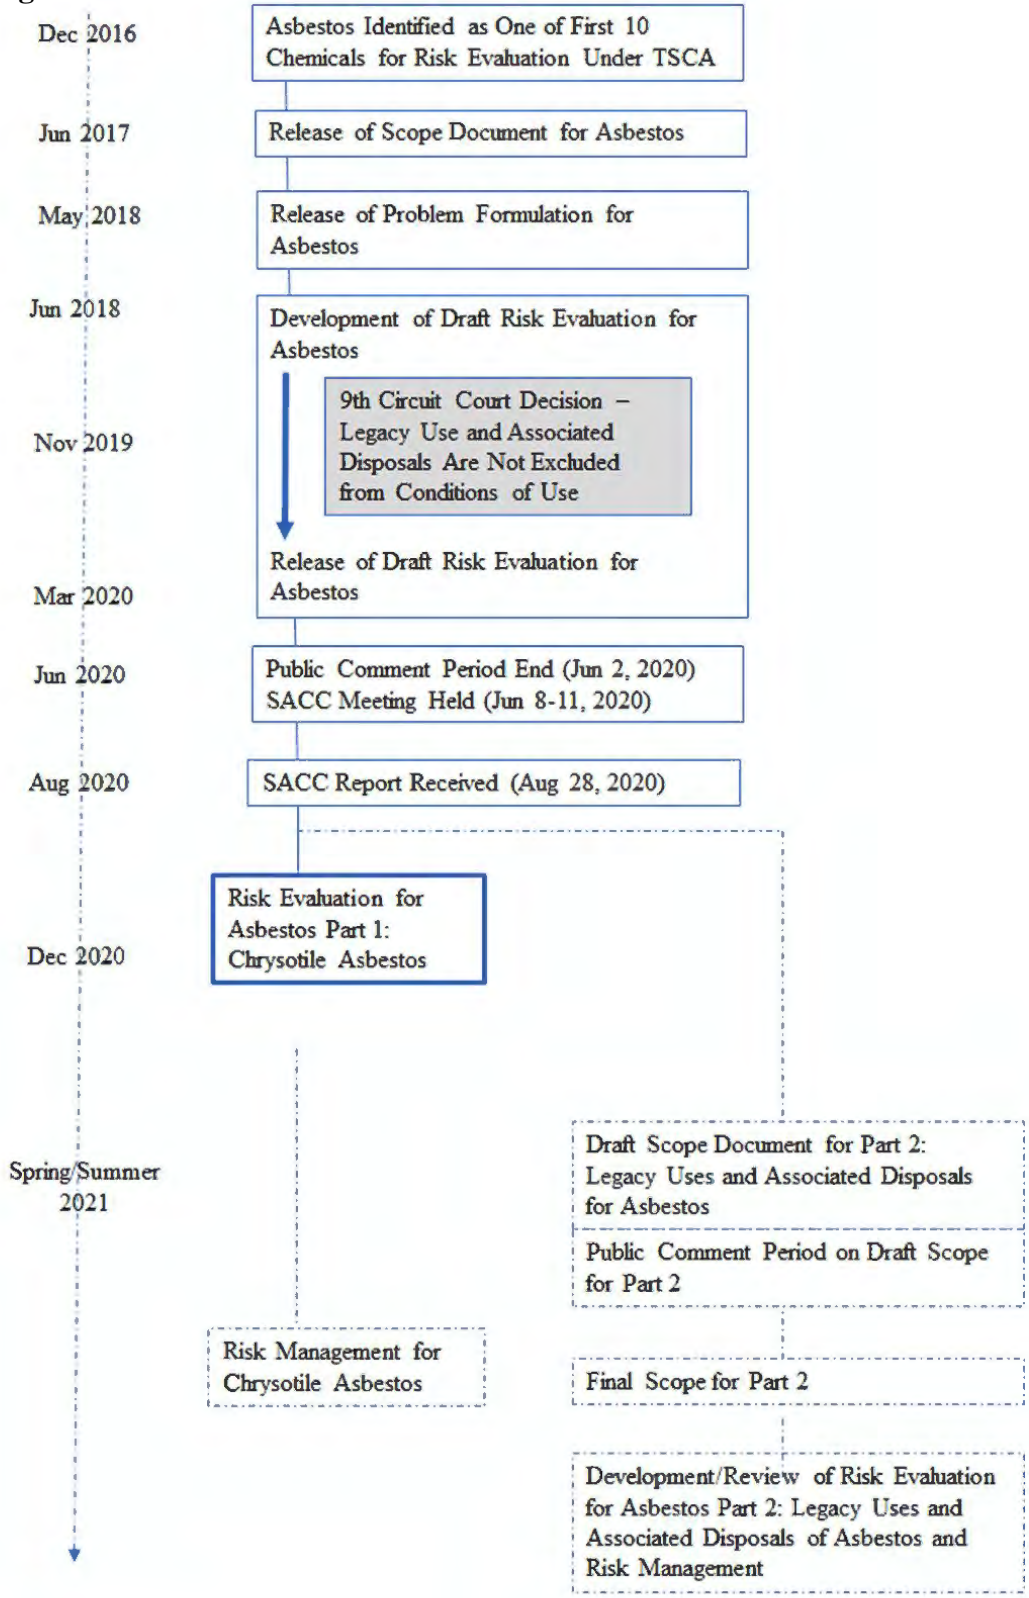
Dec 2016
Asbestos Identified as One of First 10 Chemicals for Risk Evaluation Under TSCA

Jun 2017
Release of Scope Document for Asbestos

May 2018
Release of Problem Formulation for Asbestos

Jun 2018
Development of Draft Risk Evaluation for Asbestos

Nov 2019
9th Circuit Court Decision – Legacy Use and Associated Disposals Are Not Excluded from Conditions of Use

Mar 2020
Release of Draft Risk Evaluation for Asbestos

Jun 2020
Public Comment Period End (Jun 2, 2020)
SACC Meeting Held (Jun 8-11, 2020)

Aug 2020
SACC Report Received (Aug 28, 2020)

Dec 2020
Risk Evaluation for Asbestos Part 1: Chrysotile Asbestos

Spring/Summer 2021
Draft Scope Document for Part 2: Legacy Uses and Associated Disposals for Asbestos

Public Comment Period on Draft Scope for Part 2

Risk Management for Chrysotile Asbestos

Final Scope for Part 2

Development/Review of Risk Evaluation for Asbestos Part 2: Legacy Uses and Associated Disposals of Asbestos and Risk Management